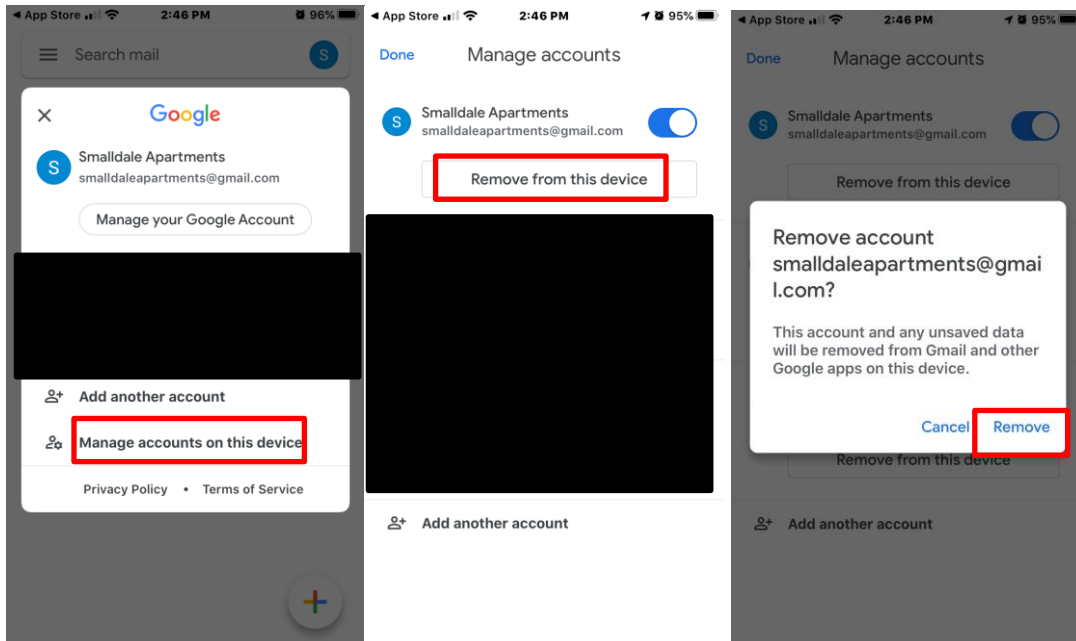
◀ App Store 2:46 PM 96%

Search mail

S

×

Google

S

Smalldale Apartments
smalldaleapartments@gmail.com

Manage your Google Account

Add another account

Manage accounts on this device

Privacy Policy • Terms of Service

◀ App Store 2:46 PM 95%

Done Manage accounts

S

Smalldale Apartments
smalldaleapartments@gmail.com

Remove from this device

Add another account

◀ App Store 2:46 PM 95%

Done Manage accounts

S

Smalldale Apartments
smalldaleapartments@gmail.com

Remove from this device

Remove account smalldaleapartments@gmail.com?

This account and any unsaved data will be removed from Gmail and other Google apps on this device.

Cancel Remove

Remove from this device

Add another account